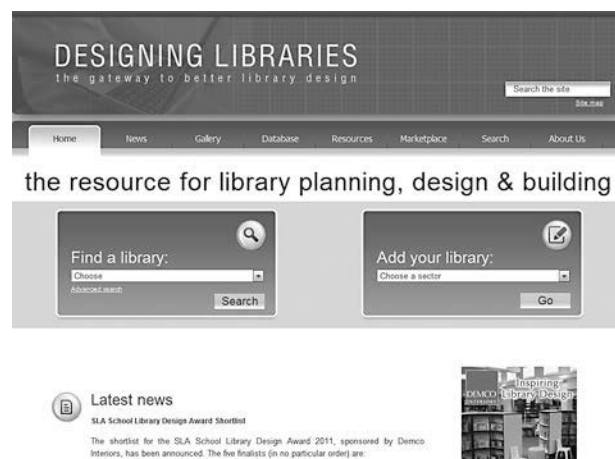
DESIGNING LIBRARIES
the gateway to better library design

Search the site
Site map

Home News Gallery Database Resources Marketplace Search About Us

the resource for library planning, design & building

Find a library:
Choose
Advanced search
Search

Add your library:
Choose a sector
Go

Latest news

SLA School Library Design Award Shortlist

The shortlist for the SLA School Library Design Award 2011, sponsored by Demco Interiors, has been announced. The five finalists (in no particular order) are:

DEMCO INTERIORS Inspiring Library Design